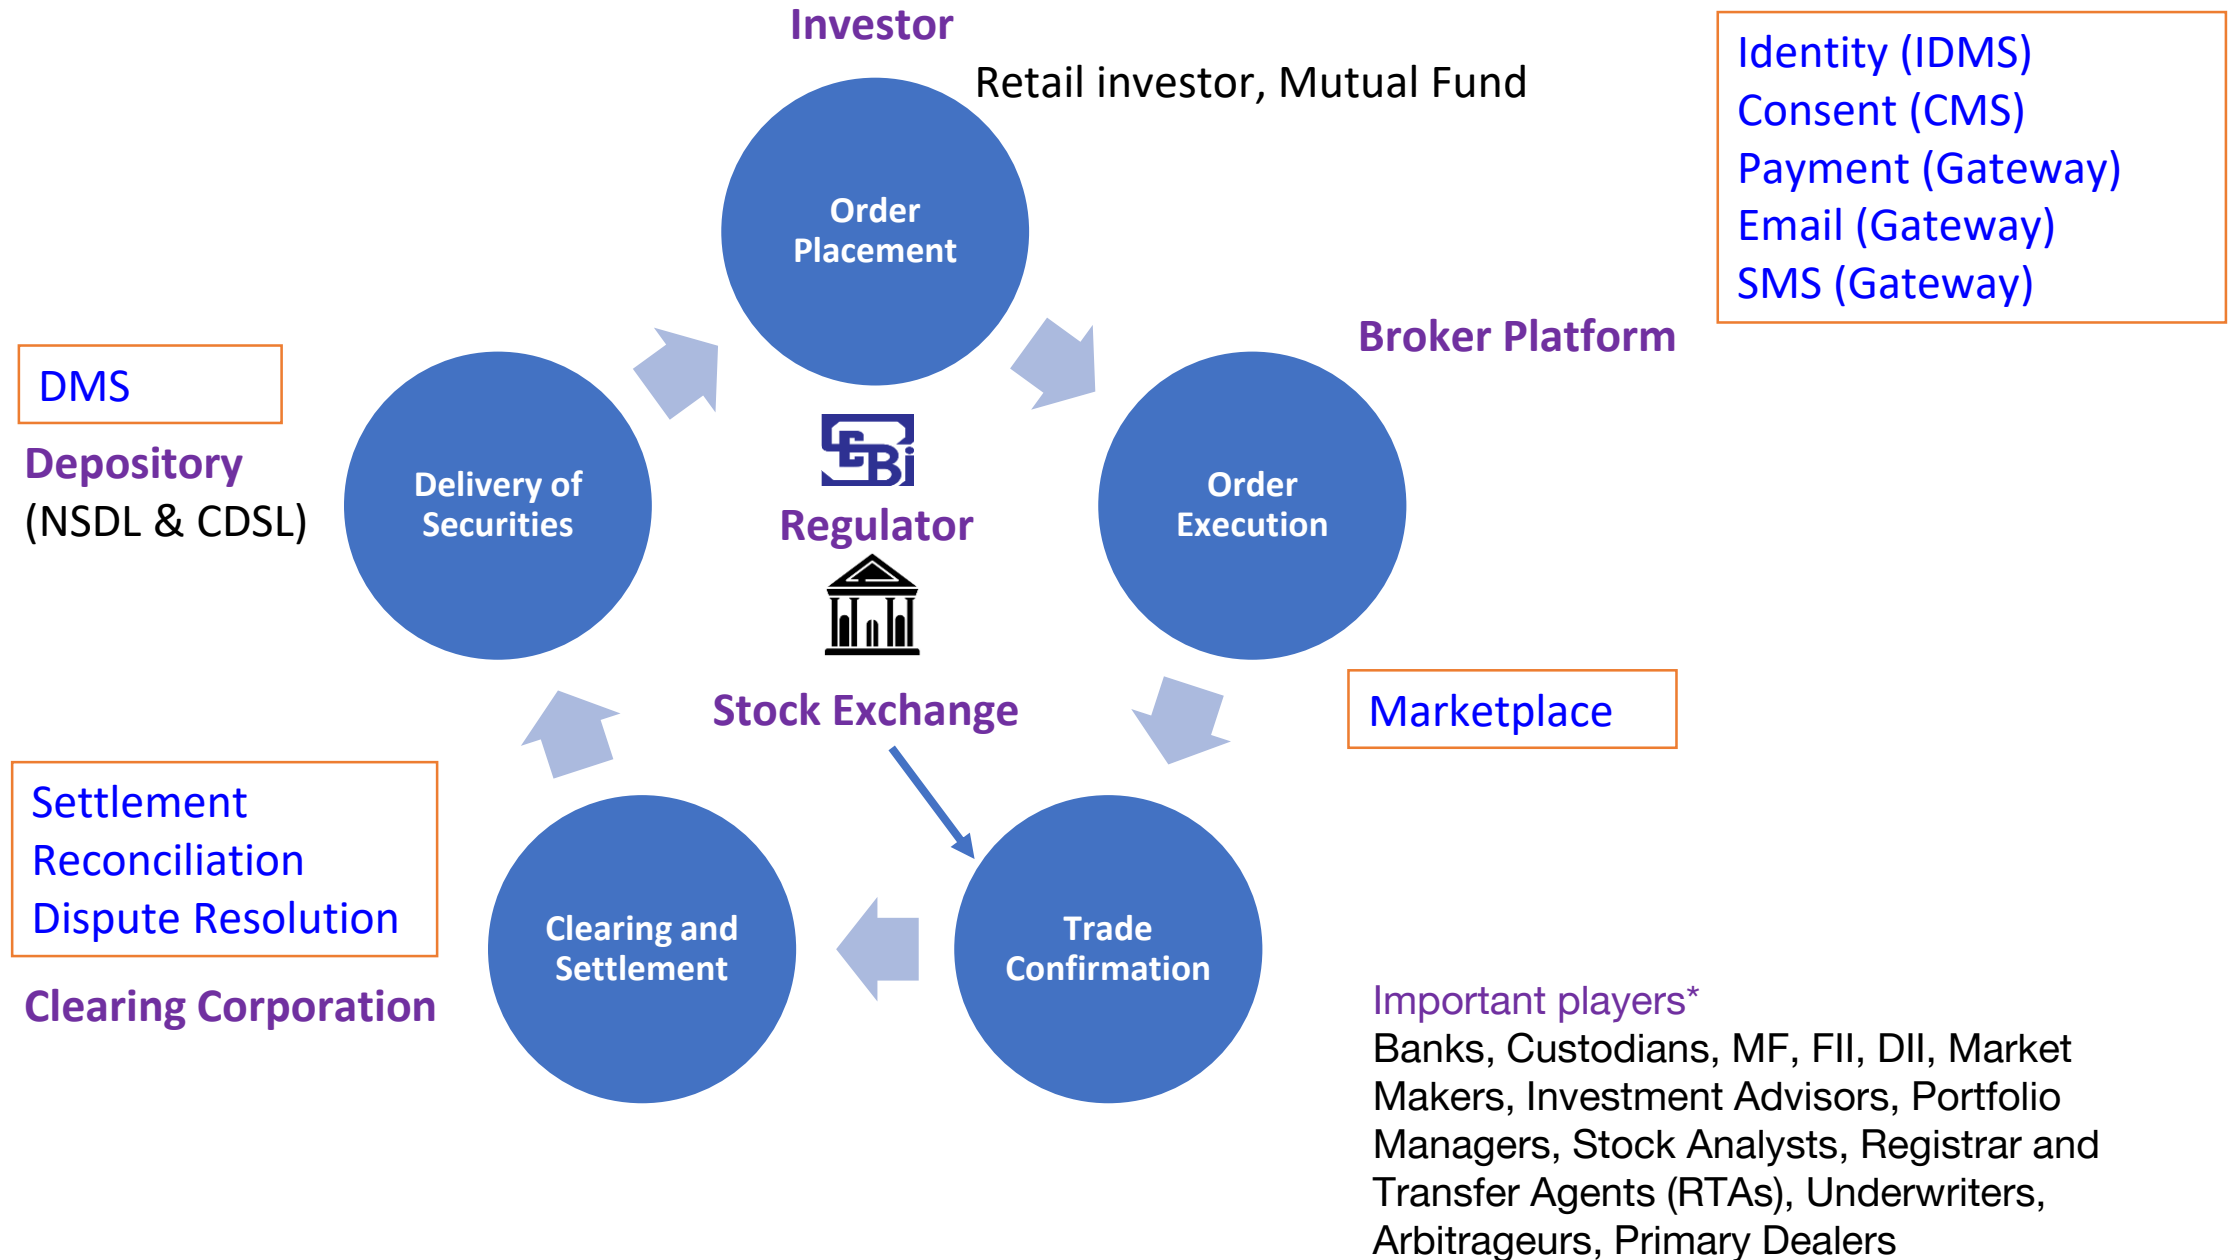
Investor

Retail investor, Mutual Fund

Identity (IDMS)
Consent (CMS)
Payment (Gateway)
Email (Gateway)
SMS (Gateway)

Order Placement

Broker Platform

DMS

Depository
(NSDL & CDSL)

Delivery of Securities

SEBI

Regulator

Order Execution

Stock Exchange

Marketplace

Settlement
Reconciliation
Dispute Resolution

Clearing and Settlement

Trade Confirmation

Clearing Corporation

Important players*
Banks, Custodians, MF, FII, DII, Market Makers, Investment Advisors, Portfolio Managers, Stock Analysts, Registrar and Transfer Agents (RTAs), Underwriters, Arbitrageurs, Primary Dealers